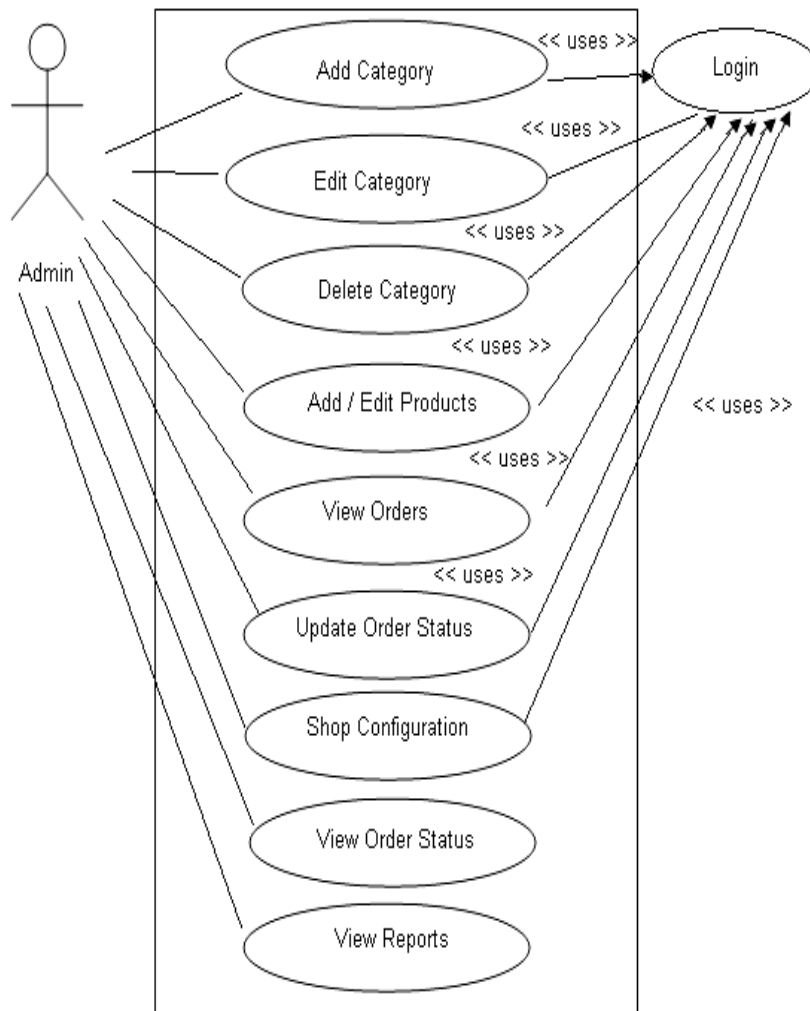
<< uses >>
Add Category
Login
<< uses >>
Edit Category
<< uses >>
Admin
Delete Category
<< uses >>
Add / Edit Products
<< uses >>
<< uses >>
View Orders
<< uses >>
Update Order Status
Shop Configuration
View Order Status
View Reports